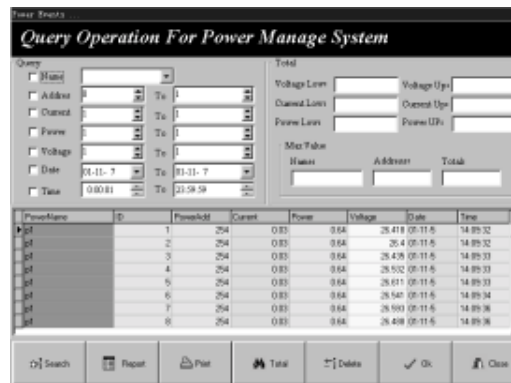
Power Events ...

Query Operation For Power Manage System

Query
Name
Address 1 To 1
Current 1 To 1
Power 1 To 1
Voltage 1 To 1
Date 01-11- 7 To 01-11- 7
Time 0:00:01 To 23:59:59

Total
Voltage Lows
Current Lows
Power Lows
Voltage Ups
Current Ups
Power UPs
Max Value
Names
Address
Totals

| PowerName | ID | PowerAdd | Current | Power | Voltage | Date | Time |
|---|---|---|---|---|---|---|---|
| pf | 1 | 254 | 0.83 | 0.64 | 26.418 | 01-11-5 | 14:09:32 |
| pf | 2 | 254 | 0.83 | 0.64 | 26.4 | 01-11-5 | 14:09:32 |
| pf | 3 | 254 | 0.83 | 0.64 | 26.435 | 01-11-5 | 14:09:33 |
| pf | 4 | 254 | 0.83 | 0.64 | 26.532 | 01-11-5 | 14:09:33 |
| pf | 5 | 254 | 0.83 | 0.64 | 26.611 | 01-11-5 | 14:09:33 |
| pf | 6 | 254 | 0.83 | 0.64 | 26.547 | 01-11-5 | 14:09:34 |
| pf | 7 | 254 | 0.83 | 0.64 | 26.593 | 01-11-5 | 14:09:36 |
| pf | 8 | 254 | 0.83 | 0.64 | 26.498 | 01-11-5 | 14:09:36 |

Search Report Print Total Delete Ok Close